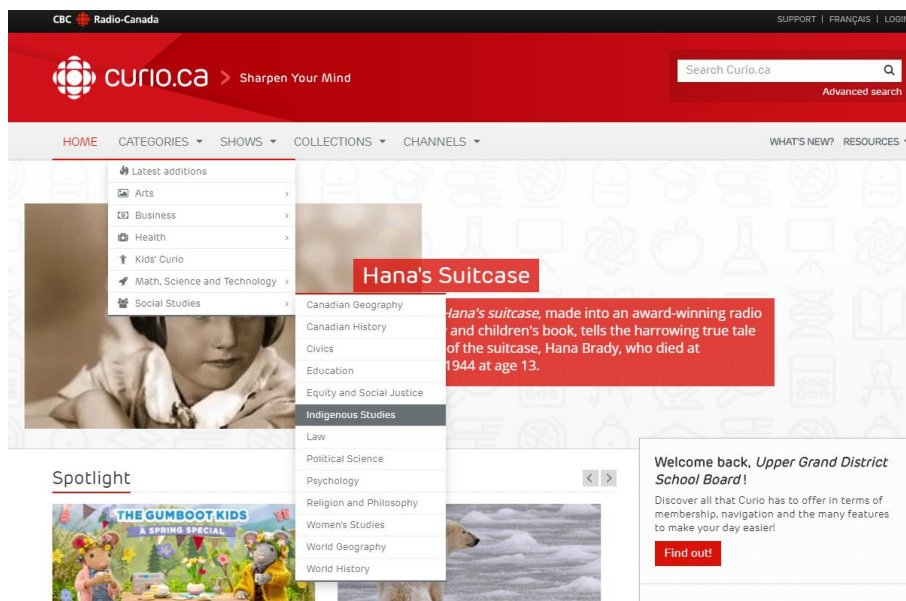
CBC Radio-Canada

SUPPORT | FRANÇAIS | LOGI

curio.ca > Sharpen Your Mind

Search Curio.ca

Advanced search

HOME CATEGORIES SHOWS COLLECTIONS CHANNELS

WHAT'S NEW? RESOURCES

Latest additions
Arts
Business
Health
Kids' Curio
Math, Science and Technology
Social Studies

Canadian Geography
Canadian History
Civics
Education
Equity and Social Justice
Indigenous Studies
Law
Political Science
Psychology
Religion and Philosophy
Women's Studies
World Geography
World History

Hana's Suitcase

Hana's suitcase, made into an award-winning radio and children's book, tells the harrowing true tale of the suitcase, Hana Brady, who died at 1944 at age 13.

Spotlight

THE GUMBOOT KIDS
A SPRING SPECIAL

Welcome back, Upper Grand District School Board!

Discover all that Curio has to offer in terms of membership, navigation and the many features to make your day easier!

Find out!